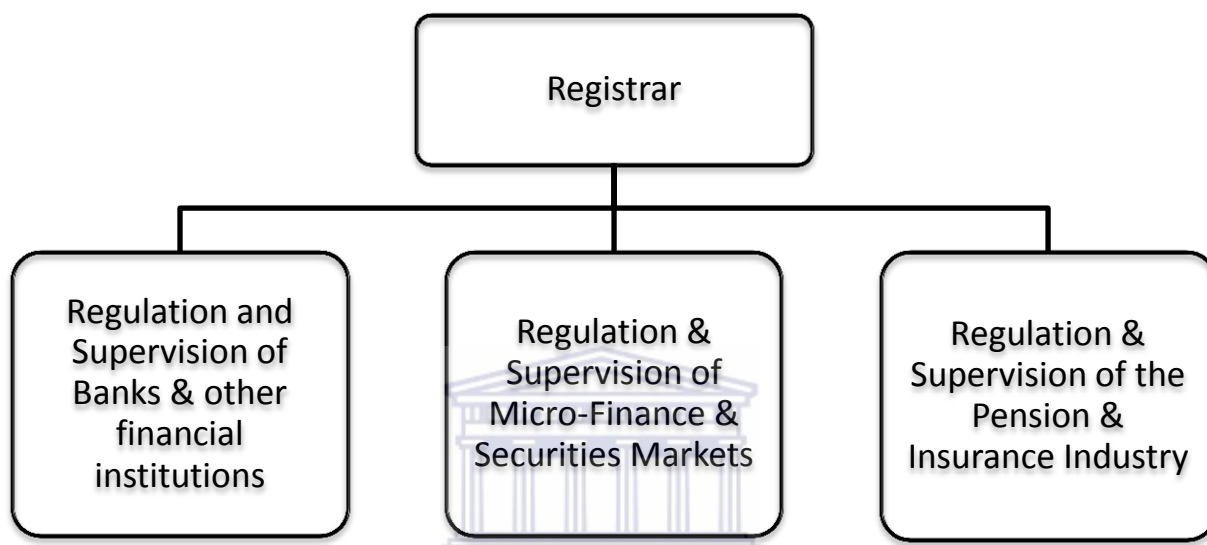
Registrar

Regulation and Supervision of Banks & other financial institutions

Regulation & Supervision of Micro-Finance & Securities Markets

Regulation & Supervision of the Pension & Insurance Industry